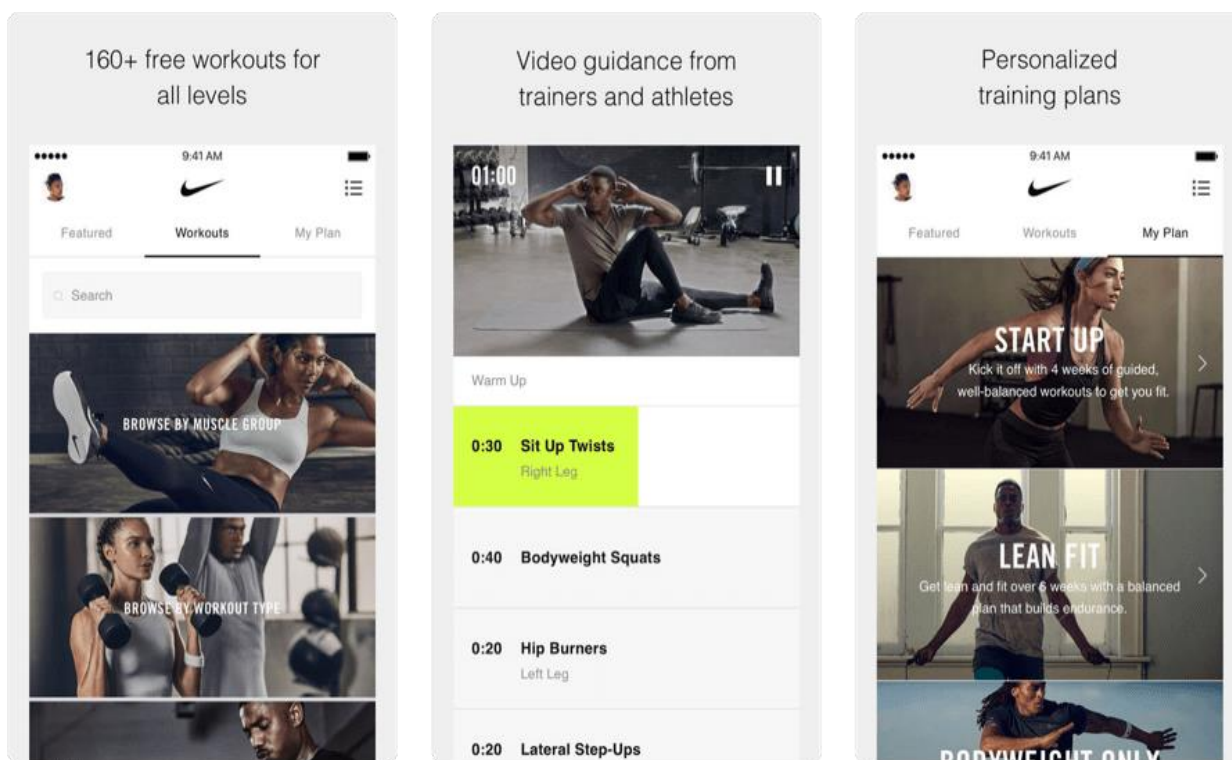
160+ free workouts for all levels

••••• 9:41 AM

Featured Workouts My Plan

Search

BROWSE BY MUSCLE GROUP

BROWSE BY WORKOUT TYPE

Video guidance from trainers and athletes

01:00

Warm Up

0:30 Sit Up Twists
Right Leg

0:40 Bodyweight Squats

0:20 Hip Burners
Left Leg

0:20 Lateral Step-Ups

Personalized training plans

••••• 9:41 AM

Featured Workouts My Plan

START UP
Kick it off with 4 weeks of guided, well-balanced workouts to get you fit.

LEAN FIT
Get lean and fit over 6 weeks with a balanced plan that builds endurance.

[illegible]